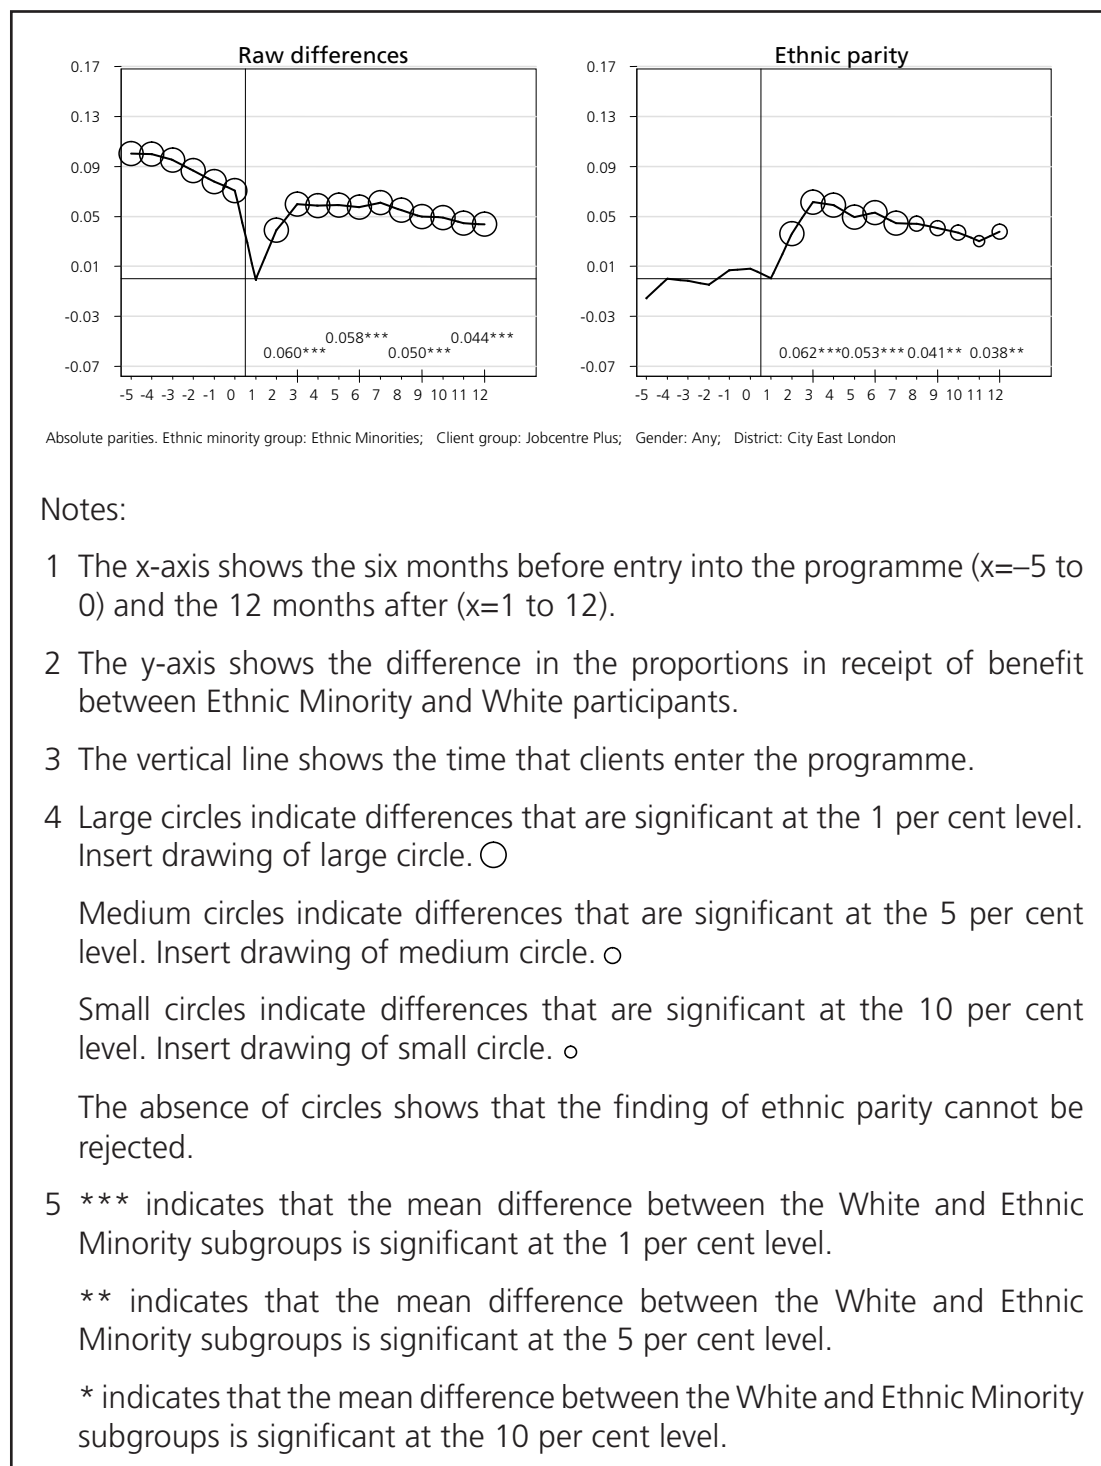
Raw differences

0.17
0.13
0.09
0.05
0.01
-0.03
-0.07

0.060***
0.058***
0.050***
0.044***

-5 -4 -3 -2 -1 0 1 2 3 4 5 6 7 8 9 10 11 12

Ethnic parity

0.17
0.13
0.09
0.05
0.01
-0.03
-0.07

0.062*** 0.053*** 0.041** 0.038**

-5 -4 -3 -2 -1 0 1 2 3 4 5 6 7 8 9 10 11 12

Absolute parities. Ethnic minority group: Ethnic Minorities; Client group: Jobcentre Plus; Gender: Any; District: City East London

Notes:

1 The x-axis shows the six months before entry into the programme (x=–5 to 0) and the 12 months after (x=1 to 12).

2 The y-axis shows the difference in the proportions in receipt of benefit between Ethnic Minority and White participants.

3 The vertical line shows the time that clients enter the programme.

4 Large circles indicate differences that are significant at the 1 per cent level. Insert drawing of large circle.

Medium circles indicate differences that are significant at the 5 per cent level. Insert drawing of medium circle.

Small circles indicate differences that are significant at the 10 per cent level. Insert drawing of small circle.

The absence of circles shows that the finding of ethnic parity cannot be rejected.

5 *** indicates that the mean difference between the White and Ethnic Minority subgroups is significant at the 1 per cent level.

** indicates that the mean difference between the White and Ethnic Minority subgroups is significant at the 5 per cent level.

* indicates that the mean difference between the White and Ethnic Minority subgroups is significant at the 10 per cent level.